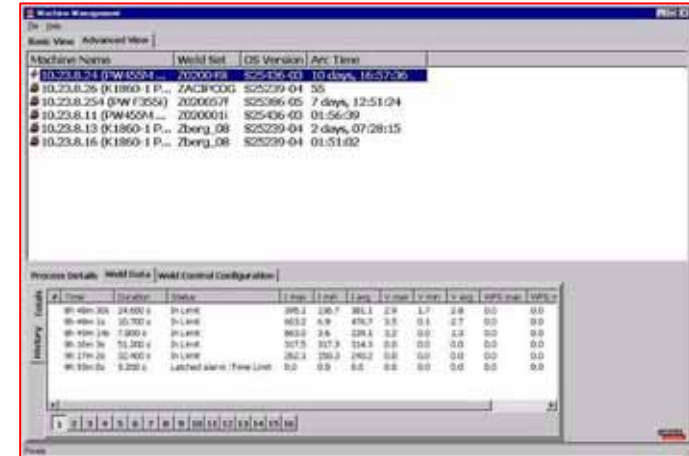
Machine Management

File Help

Basic View | Advanced View

| Machine Name | Weld Set | OS Version | Arc Time |
|---|---|---|---|
| 10.23.8.24 (PW455M ... | 2020049 | S25436-03 | 10 days, 16:57:36 |
| 10.23.8.26 (K1860-1 P... | ZACIPCOG | S25239-04 | 55 |
| 10.23.8.254 (PW F355i) | 2020057f | S25386-05 | 7 days, 12:51:24 |
| 10.23.8.11 (PW455M ... | 2020001i | S25436-03 | 01:56:39 |
| 10.23.8.13 (K1860-1 P... | Zberg_08 | S25239-04 | 2 days, 07:28:15 |
| 10.23.8.16 (K1860-1 P... | Zberg_08 | S25239-04 | 01:51:02 |

Process Details | Weld Data | Weld Control Configuration

Totals

History

| # | Time | Duration | Status | I min | I max | I avg | V max | V min | V avg | WFS max | WFS |
|---|---|---|---|---|---|---|---|---|---|---|---|
| | 9h 49m 30s | 24.600 s | In Limit | 395.1 | 226.7 | 381.1 | 2.9 | 1.7 | 2.8 | 0.0 | 0.0 |
| | 9h 49m 1s | 10.700 s | In Limit | 603.2 | 6.9 | 476.7 | 3.5 | 0.1 | 2.7 | 0.0 | 0.0 |
| | 9h 49m 14s | 7.800 s | In Limit | 863.0 | 3.6 | 228.1 | 3.2 | 0.0 | 1.3 | 0.0 | 0.0 |
| | 9h 16m 3s | 51.200 s | In Limit | 317.5 | 317.3 | 314.3 | 0.0 | 0.0 | 0.0 | 0.0 | 0.0 |
| | 9h 17m 2s | 32.400 s | In Limit | 252.1 | 250.3 | 240.2 | 0.0 | 0.0 | 0.0 | 0.0 | 0.0 |
| | 9h 33m 0s | 5.200 s | Latched alarm : Time Limit | 0.0 | 0.0 | 0.0 | 0.0 | 0.0 | 0.0 | 0.0 | 0.0 |

1 2 3 4 5 6 7 8 9 10 11 12 13 14 15 16

Ready